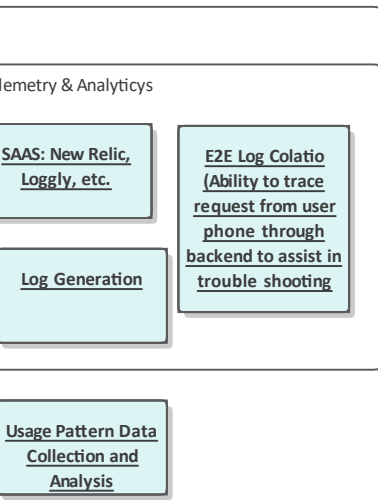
lemetry & Analyticys

SAAS: New Relic, Loggly, etc.

E2E Log Colatio (Ability to trace request from user phone through backend to assist in trouble shooting

Log Generation

Usage Pattern Data Collection and Analysis